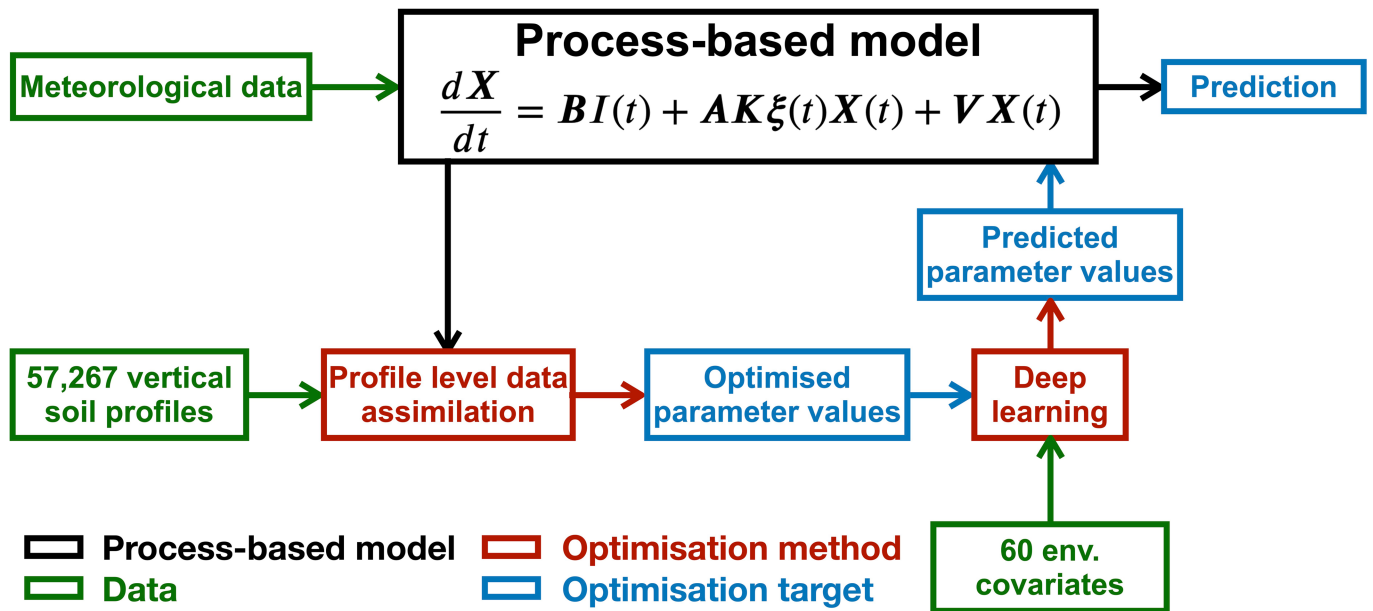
Process-based model

$\frac{d\boldsymbol{X}}{dt} = \boldsymbol{B}\boldsymbol{I}(t) + \boldsymbol{A}\boldsymbol{K}\boldsymbol{\xi}(t)\boldsymbol{X}(t) + \boldsymbol{V}\boldsymbol{X}(t)$

Meteorological data

Prediction

Predicted parameter values

57,267 vertical soil profiles

Profile level data assimilation

Optimised parameter values

Deep learning

60 env. covariates

Process-based model

Data

Optimisation method

Optimisation target